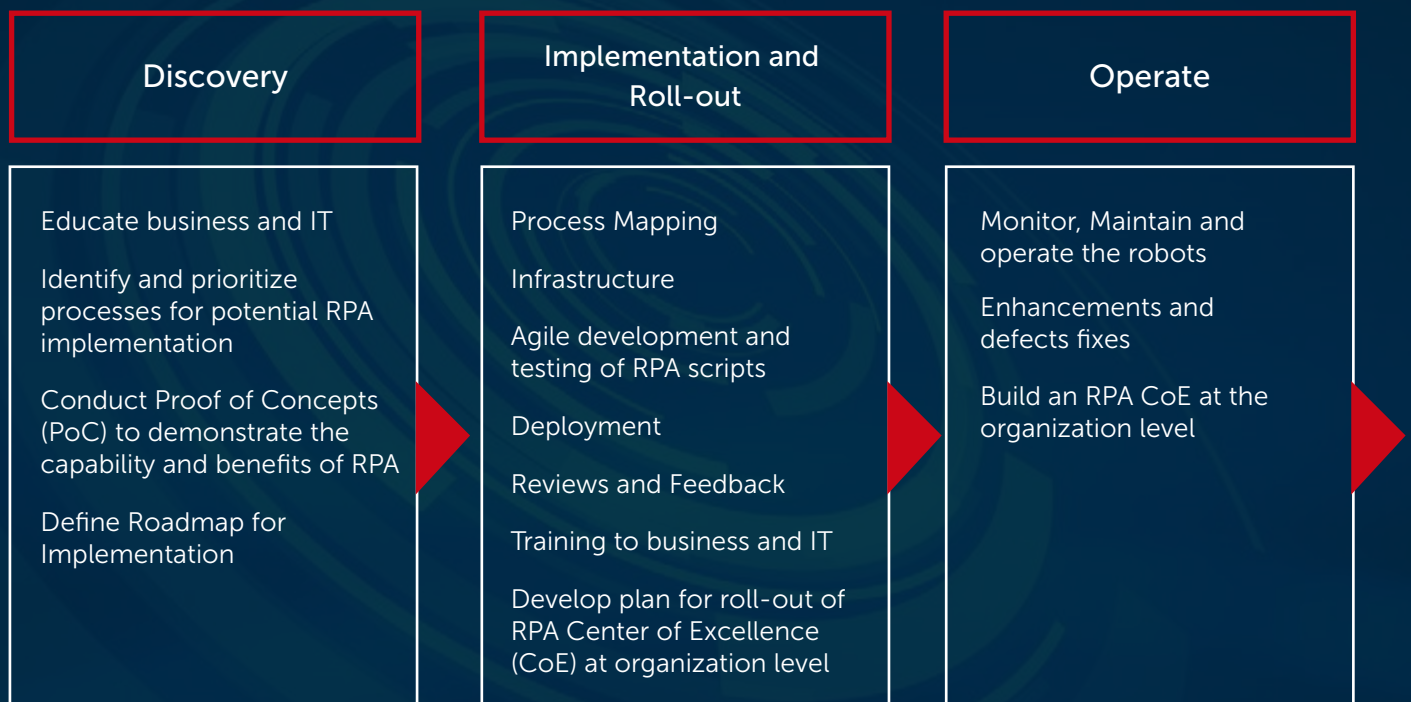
Discovery

Educate business and IT

Identify and prioritize processes for potential RPA implementation

Conduct Proof of Concepts (PoC) to demonstrate the capability and benefits of RPA

Define Roadmap for Implementation

Implementation and Roll-out

Process Mapping

Infrastructure

Agile development and testing of RPA scripts

Deployment

Reviews and Feedback

Training to business and IT

Develop plan for roll-out of RPA Center of Excellence (CoE) at organization level

Operate

Monitor, Maintain and operate the robots

Enhancements and defects fixes

Build an RPA CoE at the organization level